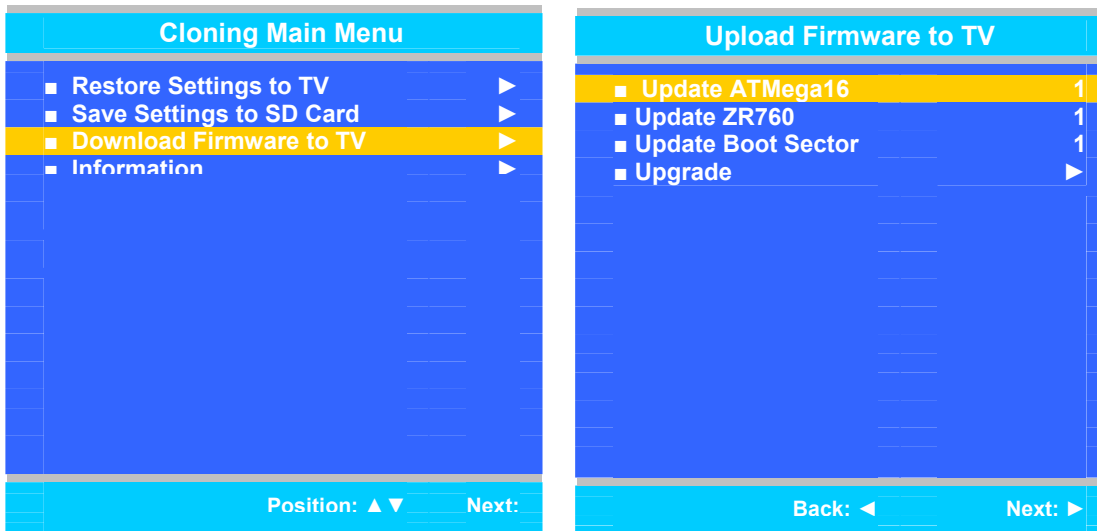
Cloning Main Menu

■ Restore Settings to TV ►
■ Save Settings to SD Card ►
■ Download Firmware to TV ►
■ Information ►

Position: ▲▼ Next:

Upload Firmware to TV

■ Update ATMega16 1
■ Update ZR760 1
■ Update Boot Sector 1
■ Upgrade ►

Back: ◄ Next: ►